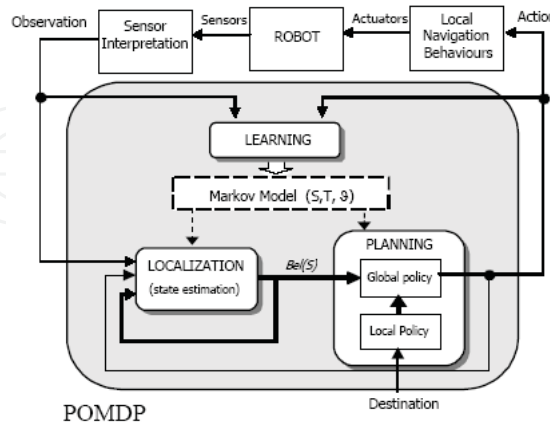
Observation

Sensor Interpretation

Sensors

ROBOT

Actuators

Local Navigation Behaviours

Actio

LEARNING

Markov Model (S,T, $\vartheta$)

LOCALIZATION (state estimation)

Bel(S)

PLANNING

Global policy

Local Policy

POMDP

Destination